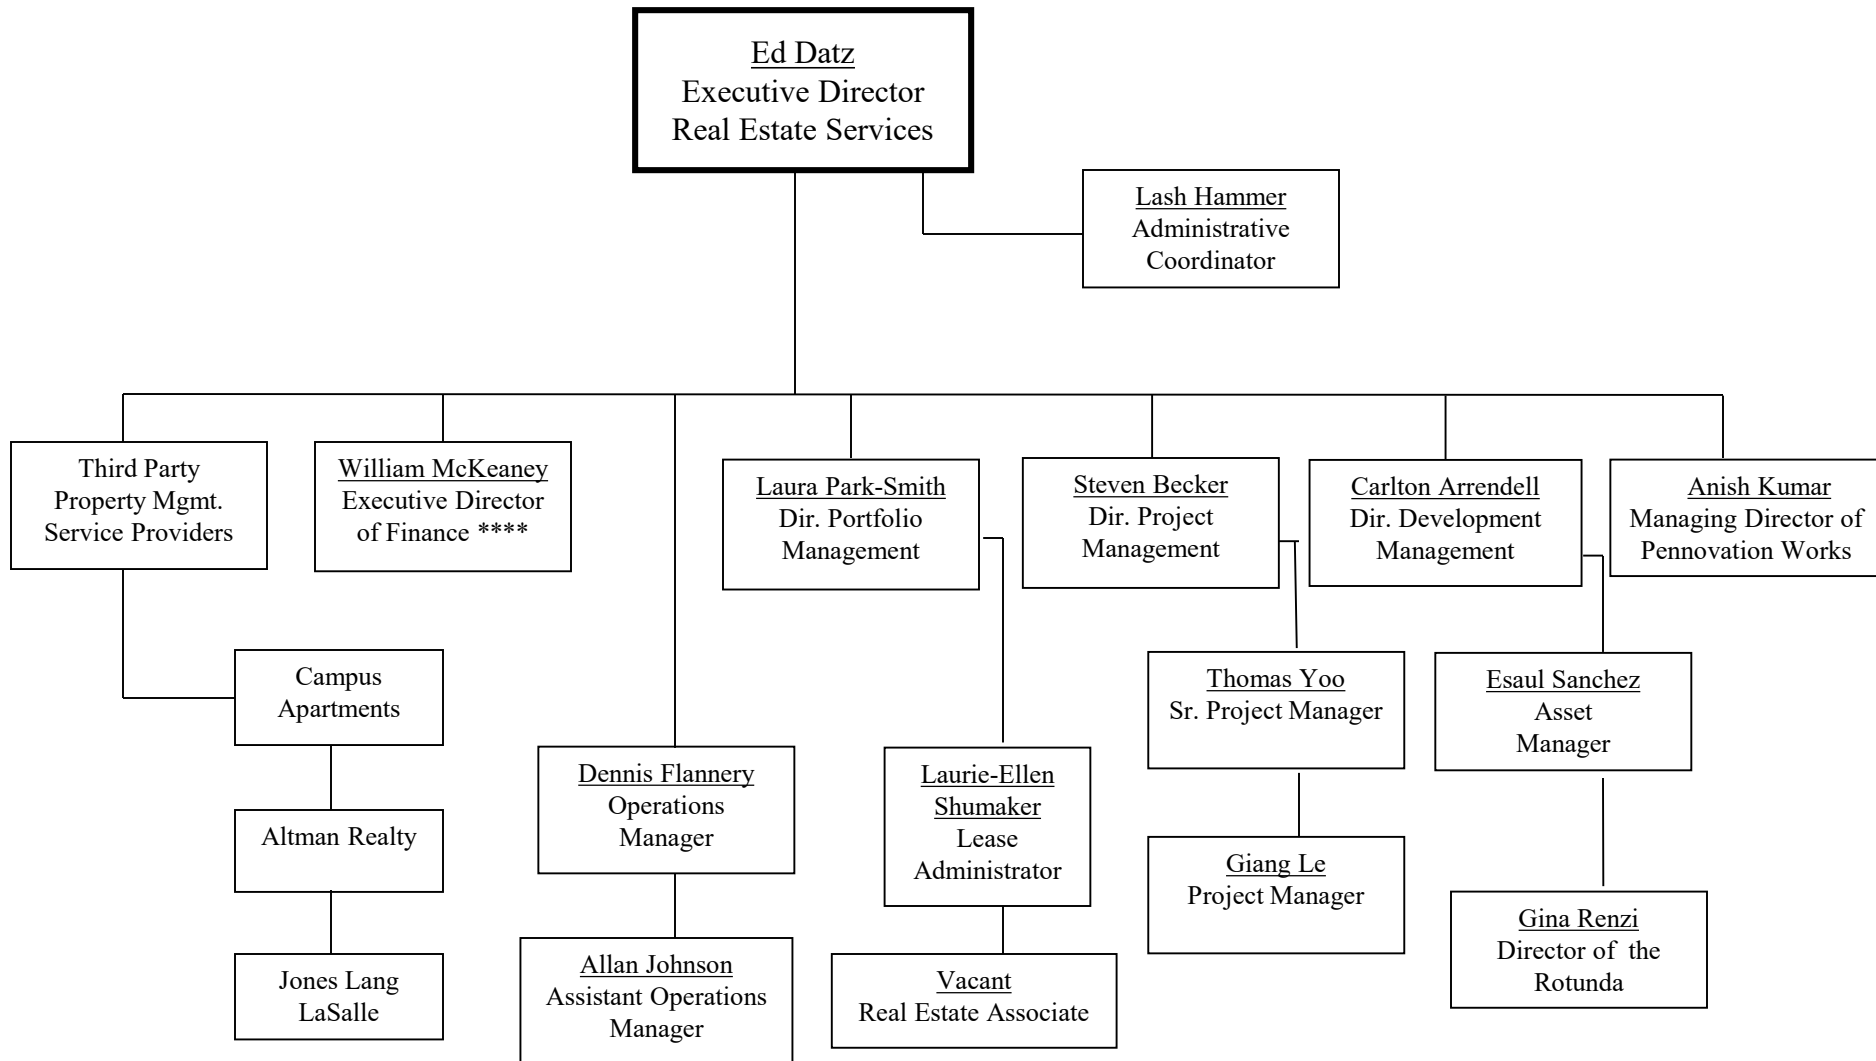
Ed Datz
Executive Director
Real Estate Services

Lash Hammer
Administrative Coordinator

Third Party Property Mgmt. Service Providers

William McKeaney
Executive Director of Finance ****

Laura Park-Smith
Dir. Portfolio Management

Steven Becker
Dir. Project Management

Carlton Arrendell
Dir. Development Management

Anish Kumar
Managing Director of Pennovation Works

Campus Apartments

Altman Realty

Jones Lang LaSalle

Dennis Flannery
Operations Manager

Allan Johnson
Assistant Operations Manager

Laurie-Ellen Shumaker
Lease Administrator

Vacant
Real Estate Associate

Thomas Yoo
Sr. Project Manager

Giang Le
Project Manager

Esaul Sanchez
Asset Manager

Gina Renzi
Director of the Rotunda